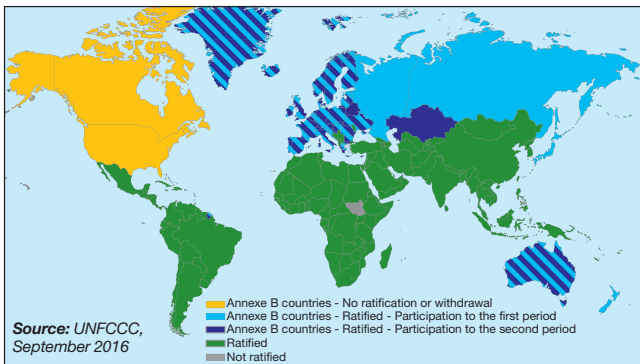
Annexe B countries - No ratification or withdrawal
Annexe B countries - Ratified - Participation to the first period
Annexe B countries - Ratified - Participation to the second period
Ratified
Not ratified

Source: UNFCCC, September 2016